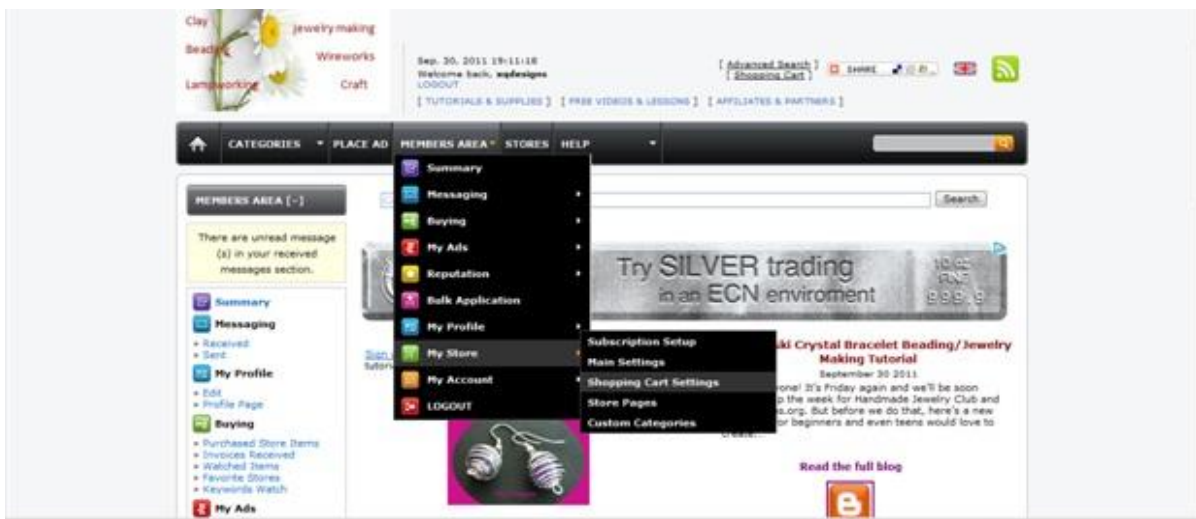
Clay
Jewelry making
Beading
Wireworks
Lampworking
Craft

Sep. 30, 2011 19:11:18
Welcome back, sqdesigns
LOGOUT

[ Advanced Search ] [ Shopping Cart ]
SHARE

[ TUTORIALS & SUPPLIES ] [ FREE VIDEOS & LESSONS ] [ AFFILIATES & PARTNERS ]

CATEGORIES
PLACE AD
MEMBERS AREA
STORES
HELP

Summary
Messaging
Buying
My Ads
Reputation
Bulk Application
My Profile
My Store
My Account
LOGOUT

Subscription Setup
Main Settings
Shopping Cart Settings
Store Pages
Custom Categories

MEMBERS AREA [-]

There are unread message (s) in your received messages section.

Summary
Messaging
» Received
» Sent
My Profile
» Edit
» Profile Page
Buying
» Purchased Store Items
» Invoices Received
» Watched Items
» Favorite Stores
» Keywords Watch
My Ads

Search

Try SILVER trading in an ECN enviroment

Sign
tutori

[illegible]ki Crystal Bracelet Beading/ Jewelry Making Tutorial
September 30 2011
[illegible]one! It's Friday again and we'll be soon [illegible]p the week for Handmade Jewelry Club and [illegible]s.org. But before we do that, here's a new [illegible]or beginners and even teens would love to create...

Read the full blog